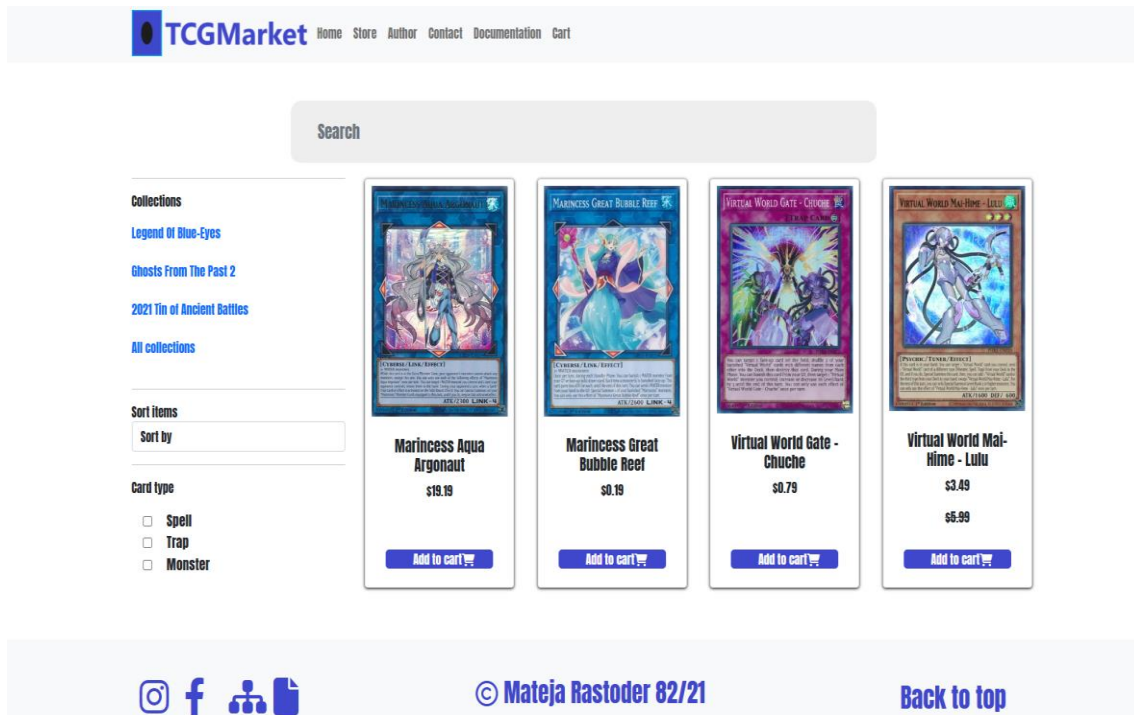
TCGMarket Home Store Author Contact Documentation Cart

Search

Collections

Legend Of Blue-Eyes

Ghosts From The Past 2

2021 Tin of Ancient Battles

All collections

Sort items

Sort by

Card type

Spell

Trap

Monster

Marincess Aqua Argonaut

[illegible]

Marincess Aqua Argonaut

$19.19

Add to cart

Marincess Great Bubble Reef

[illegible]

Marincess Great Bubble Reef

$0.19

Add to cart

Virtual World Gate - Chuche

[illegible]

Virtual World Gate - Chuche

$0.79

Add to cart

Virtual World Mai-Hime - Lulu

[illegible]

Virtual World Mai-Hime - Lulu

$3.49

$5.99

Add to cart

© Mateja Rastoder 82/21

Back to top